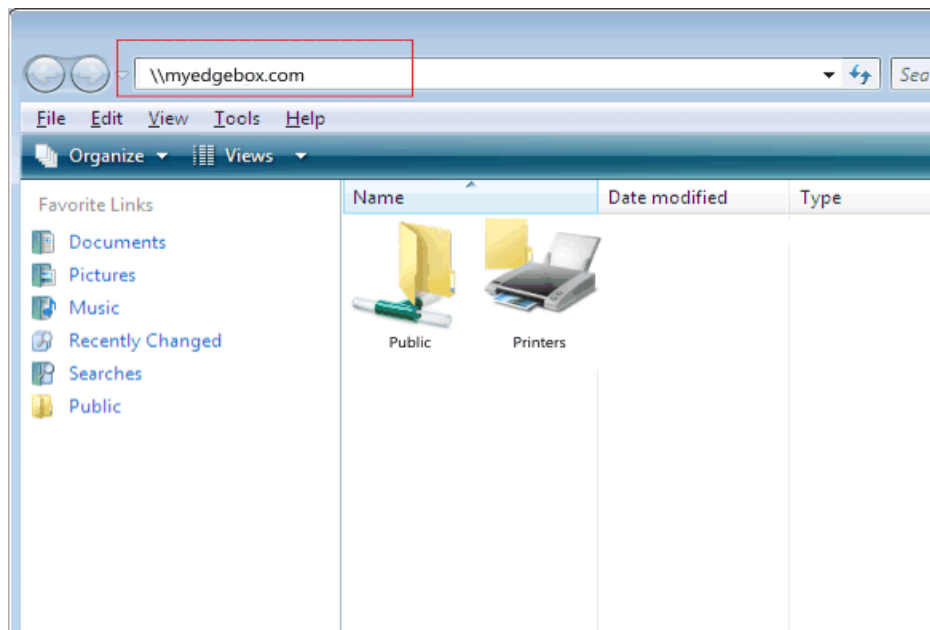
\\myedgebox.com

Sea

File Edit View Tools Help

Organize Views

Favorite Links

Documents

Pictures

Music

Recently Changed

Searches

Public

| Name | Date modified | Type |
|---|---|---|

Public

Printers